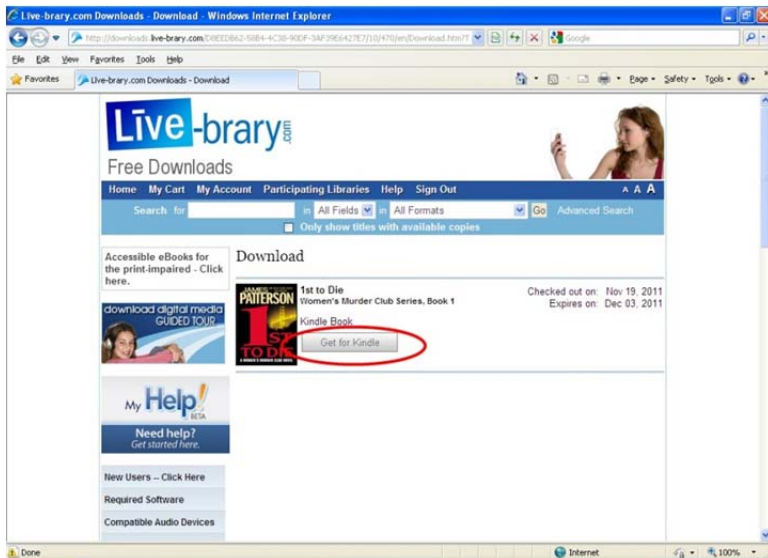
Live-brary.com Downloads - Download - Windows Internet Explorer

http://downloads.live-brary.com/D8EED862-58B4-4C38-90DF-3AF39E6427E7/10/470/en/Download.htm?

Google

File Edit View Favorites Tools Help

Favorites

Live-brary.com Downloads - Download

Page ▾ Safety ▾ Tools ▾

Live-brary.com

Free Downloads

Home My Cart My Account Participating Libraries Help Sign Out

A A A

Search for in All Fields in All Formats Go Advanced Search

Only show titles with available copies

Accessible eBooks for the print-impaired - Click here.

download digital media GUIDED TOUR

My Help! BETA

Need help? Get started here.

New Users -- Click Here

Required Software

Compatible Audio Devices

Download

JAMES PATTERSON 1ST TO DIE

1st to Die
Women's Murder Club Series, Book 1

Kindle Book

Get for Kindle

Checked out on: Nov 19, 2011
Expires on: Dec 03, 2011

Done

Internet

100%